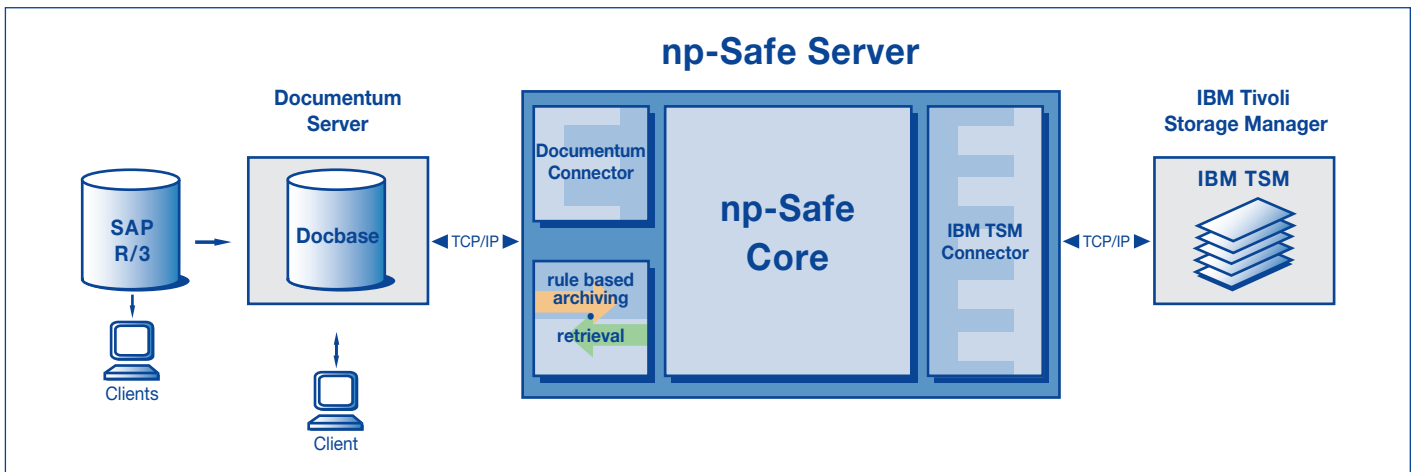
np-Safe Server

Documentum Server

IBM Tivoli Storage Manager

SAP R/3

Docbase

TCP/IP

Documentum Connector

np-Safe Core

IBM TSM Connector

TCP/IP

IBM TSM

rule based archiving

retrieval

Clients

Client